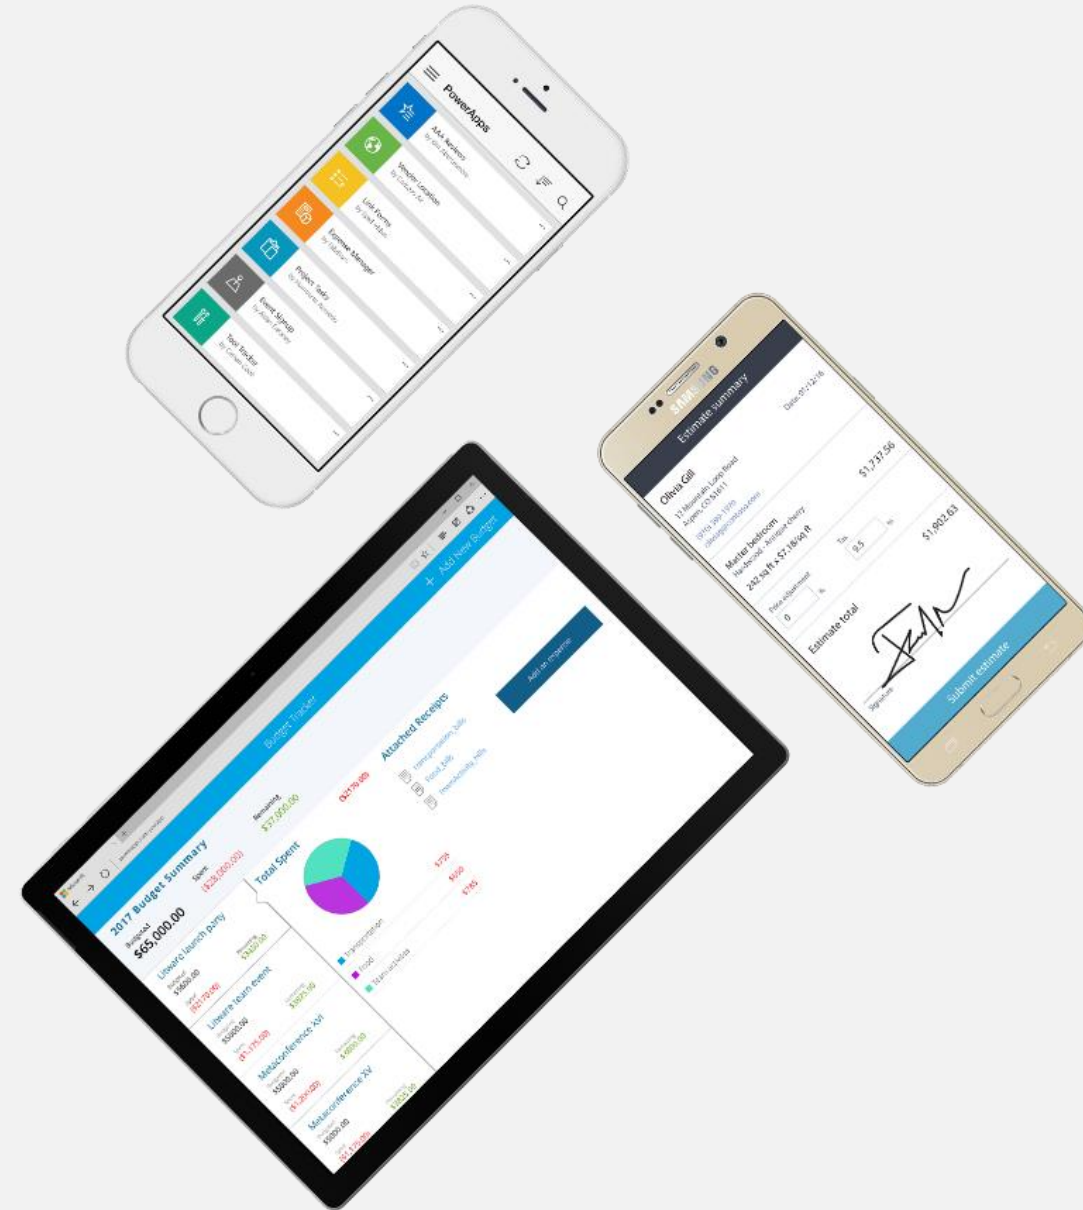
PowerApps

AAA Reviews
Weather Location
Leak Tracker
Expense Manager
Project Tasks
Event Signup
Tool Tracker

SAMSUNG

Estimate summary
Date: 07/12/16

Olivia Gill
12 Mountain Lane Road
Aspen, CO 81611

Master bedroom
Hardwood - Antique cherry
242 sq ft x $7.18/sq ft
$1,737.56

Price adjustment
0 %
Tax
9.5 %

Estimate total
$1,902.63

Signature

Submit estimate

+ Add New Budget

Budget Tracker

2017 Budget Summary
Budgeted
$65,000.00
Spent
($28,000.00)
Remaining
$27,000.00

Total Spent
Transportation
Food
Team activities

Attached Receipts
transportation_bills
Food_bills
TeamActivity_bills

Add an expense

Litware launch party
Litware team event
Metaconference XVI
Metaconference XV